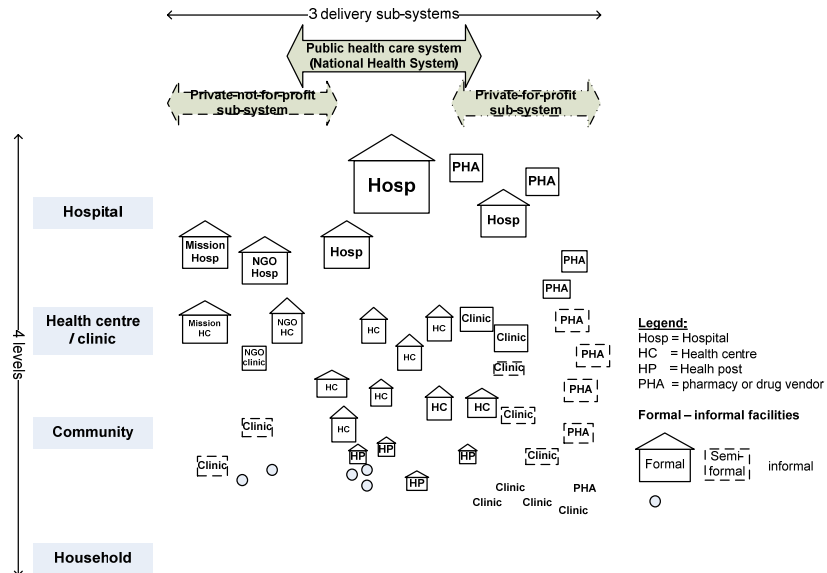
3 delivery sub-systems

Public health care system (National Health System)

Private-not-for-profit sub-system

Private-for-profit sub-system

4 levels

Hospital

Health centre / clinic

Community

Household

Hosp

PHA

PHA

Hosp

Mission Hosp

NGO Hosp

Hosp

PHA

PHA

Mission HC

NGO HC

HC

HC

Clinic

Clinic

PHA

NGO clinic

HC

Clinic

PHA

HC

HC

PHA

HC

HC

Clinic

Clinic

HC

PHA

HP

HP

Clinic

HP

Clinic

HP

Clinic

PHA

Clinic

Clinic

Clinic

Legend:
Hosp = Hospital
HC = Health centre
HP = Healh post
PHA = pharmacy or drug vendor

Formal – informal facilities

Formal

Semi formal

informal